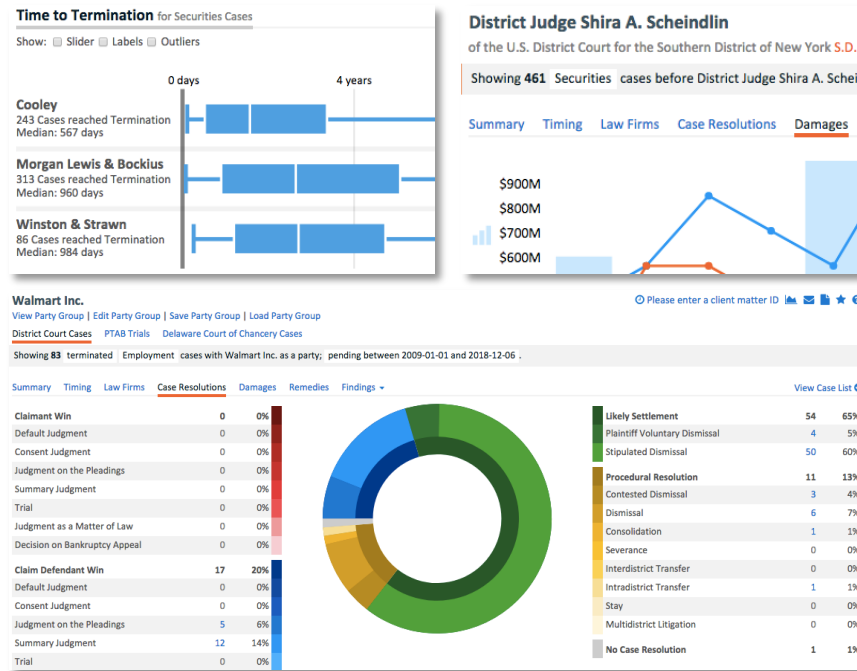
Time to Termination for Securities Cases

Show: Slider Labels Outliers

0 days 4 years

Cooley
243 Cases reached Termination
Median: 567 days

Morgan Lewis & Bockius
313 Cases reached Termination
Median: 960 days

Winston & Strawn
86 Cases reached Termination
Median: 984 days

District Judge Shira A. Scheindlin

of the U.S. District Court for the Southern District of New York S.D.

Showing 461 Securities cases before District Judge Shira A. Schei

Summary Timing Law Firms Case Resolutions Damages

$900M
$800M
$700M
$600M

Walmart Inc.

View Party Group | Edit Party Group | Save Party Group | Load Party Group

Please enter a client matter ID

District Court Cases PTAB Trials Delaware Court of Chancery Cases

Showing 83 terminated Employment cases with Walmart Inc. as a party; pending between 2009-01-01 and 2018-12-06 .

Summary Timing Law Firms Case Resolutions Damages Remedies Findings

View Case List

| Claimant Win | 0 | 0% |
|---|---|---|
| Default Judgment | 0 | 0% |
| Consent Judgment | 0 | 0% |
| Judgment on the Pleadings | 0 | 0% |
| Summary Judgment | 0 | 0% |
| Trial | 0 | 0% |
| Judgment as a Matter of Law | 0 | 0% |
| Decision on Bankruptcy Appeal | 0 | 0% |

| Claim Defendant Win | 17 | 20% |
|---|---|---|
| Default Judgment | 0 | 0% |
| Consent Judgment | 0 | 0% |
| Judgment on the Pleadings | 5 | 6% |
| Summary Judgment | 12 | 14% |
| Trial | 0 | 0% |

| Likely Settlement | 54 | 65% |
|---|---|---|
| Plaintiff Voluntary Dismissal | 4 | 5% |
| Stipulated Dismissal | 50 | 60% |

| Procedural Resolution | 11 | 13% |
|---|---|---|
| Contested Dismissal | 3 | 4% |
| Dismissal | 6 | 7% |
| Consolidation | 1 | 1% |
| Severance | 0 | 0% |
| Interdistrict Transfer | 0 | 0% |
| Intradistrict Transfer | 1 | 1% |
| Stay | 0 | 0% |
| Multidistrict Litigation | 0 | 0% |

| No Case Resolution | 1 | 1% |
|---|---|---|